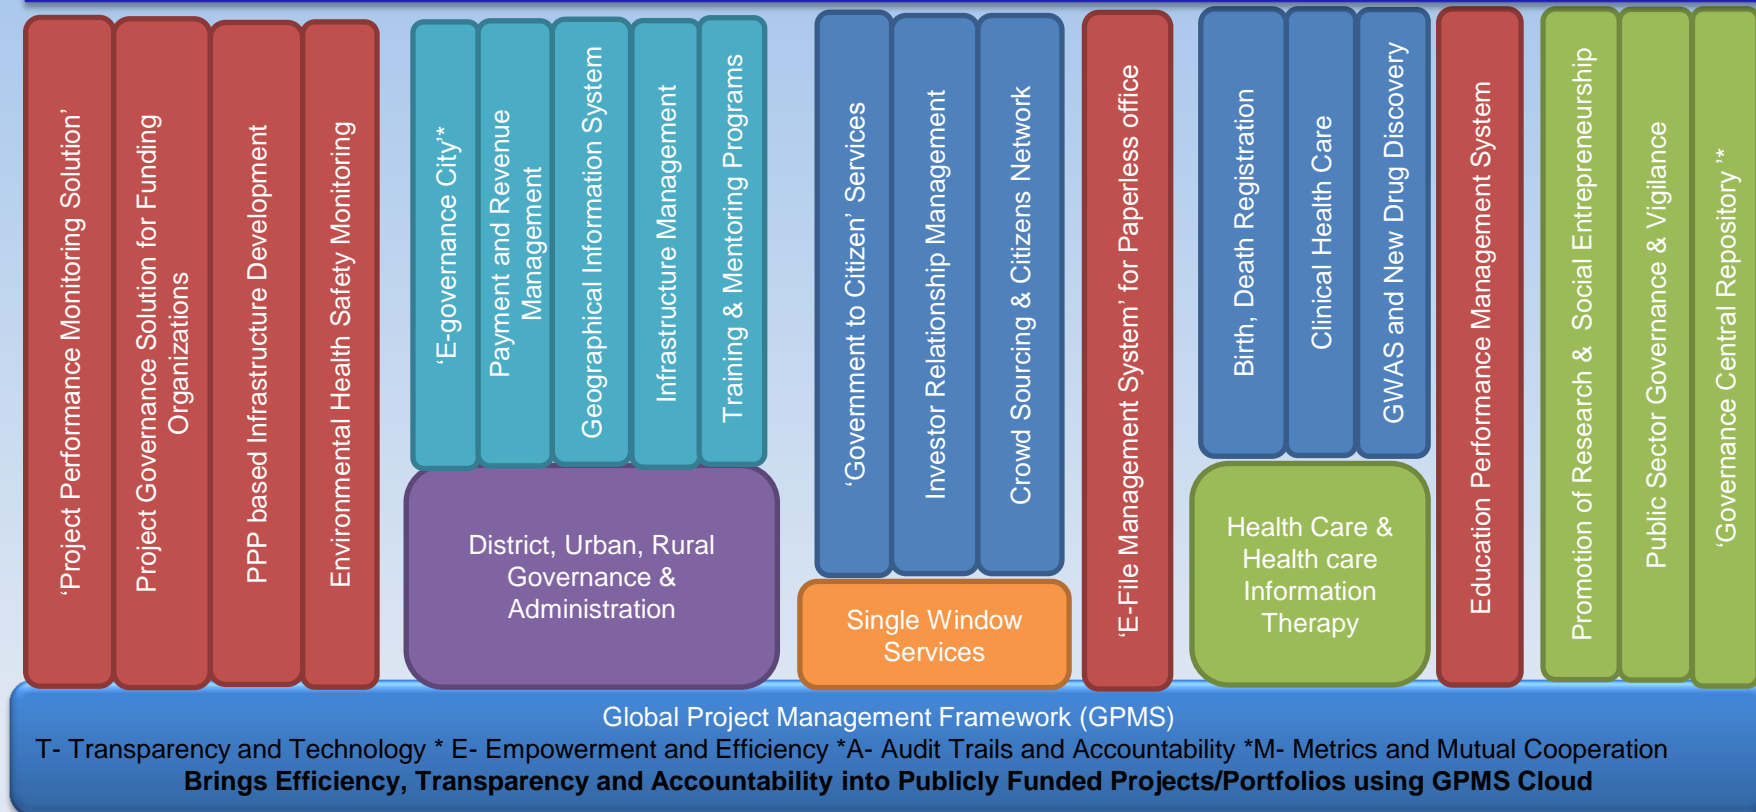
‘Project Performance Monitoring Solution’

Project Governance Solution for Funding Organizations

PPP based Infrastructure Development

Environmental Health Safety Monitoring

‘E-governance City’*

Payment and Revenue Management

Geographical Information System

Infrastructure Management

Training & Mentoring Programs

District, Urban, Rural Governance & Administration

‘Government to Citizen’ Services

Investor Relationship Management

Crowd Sourcing & Citizens Network

Single Window Services

‘E-File Management System’ for Paperless office

Birth, Death Registration

Clinical Health Care

GWAS and New Drug Discovery

Health Care & Health care Information Therapy

Education Performance Management System

Promotion of Research & Social Entrepreneurship

Public Sector Governance & Vigilance

‘Governance Central Repository’*

Global Project Management Framework (GPMS)

T- Transparency and Technology * E- Empowerment and Efficiency *A- Audit Trails and Accountability *M- Metrics and Mutual Cooperation

**Brings Efficiency, Transparency and Accountability into Publicly Funded Projects/Portfolios using GPMS Cloud**